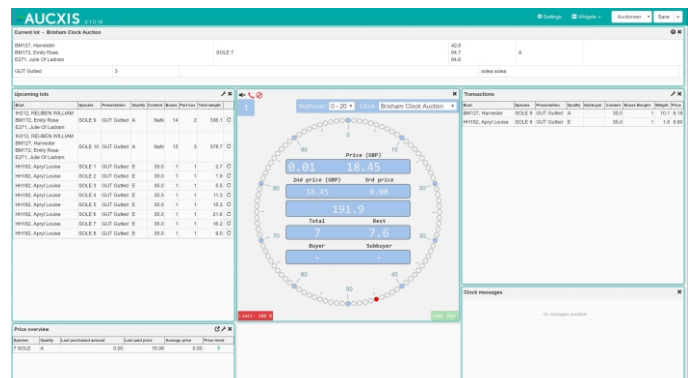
AUCXIS 6.1.0.15

Settings Widgets Auctioneer Save

Current lot - Brixham Clock Auction

BM127, Harvester
BM172, Emily Rose
E271, Julie Of Ladram

SOLE 7

42.6
84.7
84.6

A

GUT Gutted 3 solea solea

Upcoming lots

| Boat | Species | Presentation | Quality | Content | Boxes | Part box | Total weight | |
|---|---|---|---|---|---|---|---|---|
| IH210, REUBEN WILLIAM BM172, Emily Rose E271, Julie Of Ladram | SOLE 9 | GUT Gutted | A | NaN | 14 | 2 | 286.1 | C |
| IH210, REUBEN WILLIAM BM127, Harvester BM172, Emily Rose E271, Julie Of Ladram | SOLE 10 | GUT Gutted | A | NaN | 15 | 3 | 379.7 | C |
| HH192, Apryl Louise | SOLE 1 | GUT Gutted | E | 35.0 | 1 | 1 | 2.7 | C |
| HH192, Apryl Louise | SOLE 2 | GUT Gutted | E | 35.0 | 1 | 1 | 1.9 | C |
| HH192, Apryl Louise | SOLE 3 | GUT Gutted | E | 35.0 | 1 | 1 | 5.5 | C |
| HH192, Apryl Louise | SOLE 4 | GUT Gutted | E | 35.0 | 1 | 1 | 11.3 | C |
| HH192, Apryl Louise | SOLE 5 | GUT Gutted | E | 35.0 | 1 | 1 | 15.3 | C |
| HH192, Apryl Louise | SOLE 6 | GUT Gutted | E | 35.0 | 1 | 1 | 21.6 | C |
| HH192, Apryl Louise | SOLE 7 | GUT Gutted | E | 35.0 | 1 | 1 | 16.2 | C |
| HH192, Apryl Louise | SOLE 8 | GUT Gutted | E | 35.0 | 1 | 1 | 9.0 | C |

1

Subbuyer 0 - 20 Clock Brixham Clock Auction

0 10 20 30 40 50 60 70 80 90

Price (GBP)
0.01 18.45
2nd price (GBP) 3rd price
18.45 0.00
191.9
Total Rest
7 7.6
Buyer Subbuyer
- -

Limit: 100 %

Transactions

| Boat | Species | Presentation | Quality | Subbuyer | Content | Boxes Bought | Weight | Price |
|---|---|---|---|---|---|---|---|---|
| BM127, Harvester | SOLE 6 | GUT Gutted | A | | 35.0 | 1 | 10.1 | 8.19 |
| HH192, Apryl Louise | SOLE 9 | GUT Gutted | E | | 35.0 | 1 | 1.6 | 6.80 |

Price overview

| Species | Quality | Last purchased amount | Last paid price | Average price | Price trend |
|---|---|---|---|---|---|
| 7 SOLE | A | 0.00 | 18.06 | 0.00 | ↑ |

Clock messages

No messages available